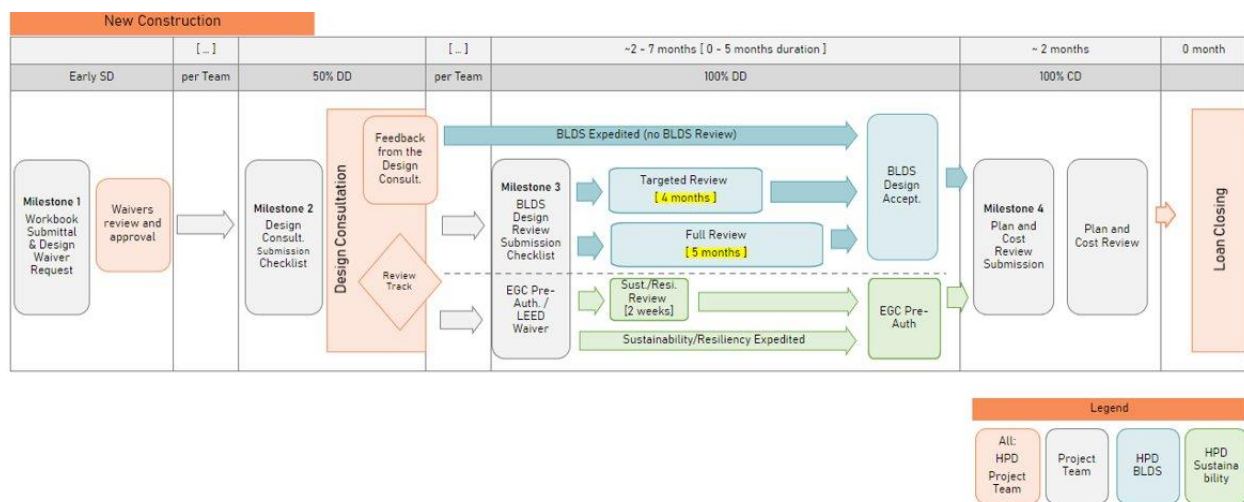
New Construction

| | [...] | | [...] | ~2 - 7 months [ 0 - 5 months duration ] | ~ 2 months | 0 month |
|---|---|---|---|---|---|---|
| Early SD | per Team | 50% DD | per Team | 100% DD | 100% CD | |

Milestone 1
Workbook Submittal & Design Waiver Request

Waivers review and approval

Milestone 2
Design Consult. Submission Checklist

Design Consultation

Feedback from the Design Consult.

Review Track

BLDS Expedited (no BLDS Review)

Milestone 3
BLDS Design Review Submission Checklist

Targeted Review
[ 4 months ]

Full Review
[ 5 months ]

BLDS Design Accept.

EGC Pre-Auth. / LEED Waiver

Sust./Resi. Review [2 weeks]

Sustainability/Resiliency Expedited

EGC Pre-Auth

Milestone 4
Plan and Cost Review Submission

Plan and Cost Review

Loan Closing

Legend

All: HPD Project Team

Project Team

HPD BLDS

HPD Sustaina bility